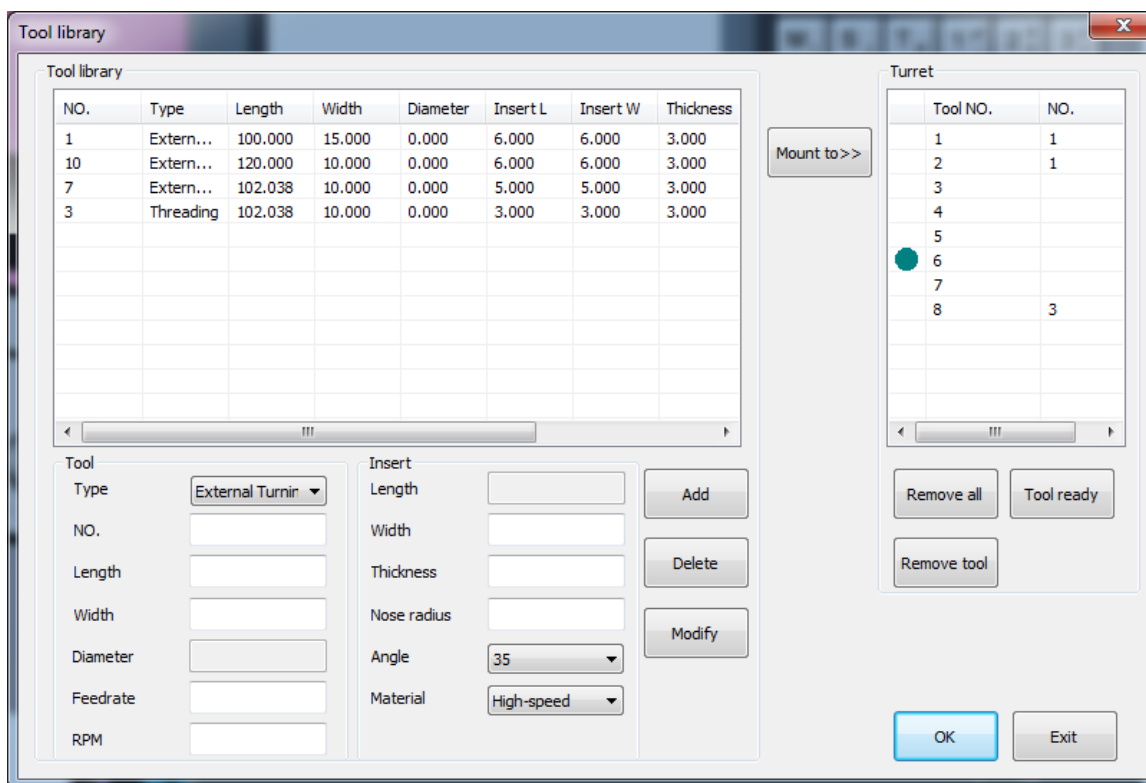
Tool library

Tool library

| NO. | Type | Length | Width | Diameter | Insert L | Insert W | Thickness |
|---|---|---|---|---|---|---|---|
| 1 | Extern... | 100.000 | 15.000 | 0.000 | 6.000 | 6.000 | 3.000 |
| 10 | Extern... | 120.000 | 10.000 | 0.000 | 6.000 | 6.000 | 3.000 |
| 7 | Extern... | 102.038 | 10.000 | 0.000 | 5.000 | 5.000 | 3.000 |
| 3 | Threading | 102.038 | 10.000 | 0.000 | 3.000 | 3.000 | 3.000 |

Mount to>>

Turret

| Tool NO. | NO. |
|---|---|
| 1 | 1 |
| 2 | 1 |
| 3 | |
| 4 | |
| 5 | |
| 6 | |
| 7 | |
| 8 | 3 |

Tool
Type External Turnir
NO.
Length
Width
Diameter
Feedrate
RPM

Insert
Length
Width
Thickness
Nose radius
Angle 35
Material High-speed

Add
Delete
Modify

Remove all
Tool ready
Remove tool

OK
Exit